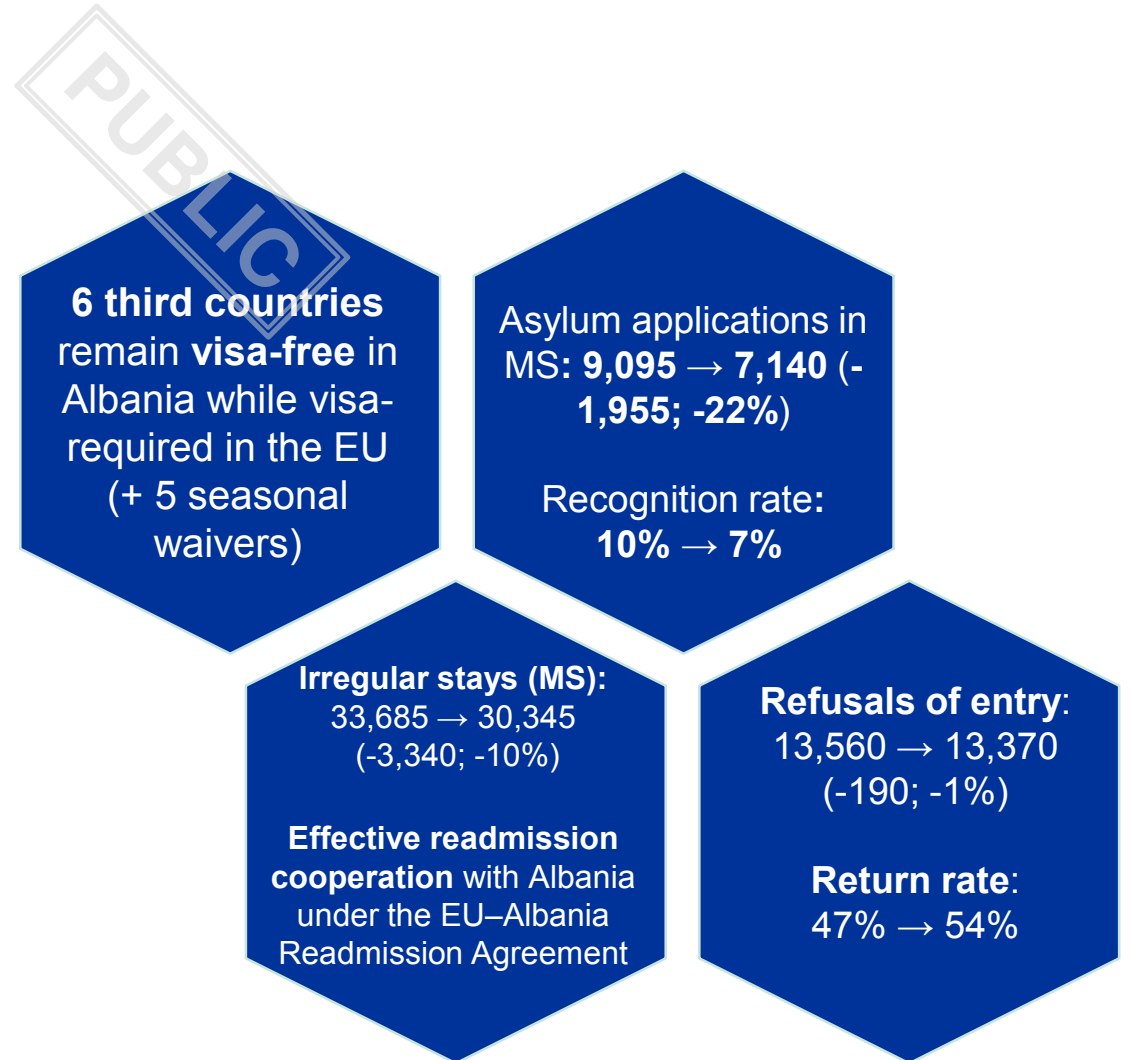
PUBLIC

6 third countries remain visa-free in Albania while visa-required in the EU (+ 5 seasonal waivers)

Asylum applications in MS: 9,095 → 7,140 (-1,955; -22%)

Recognition rate: 10% → 7%

Irregular stays (MS): 33,685 → 30,345 (-3,340; -10%)

Effective readmission cooperation with Albania under the EU–Albania Readmission Agreement

Refusals of entry: 13,560 → 13,370 (-190; -1%)

Return rate: 47% → 54%